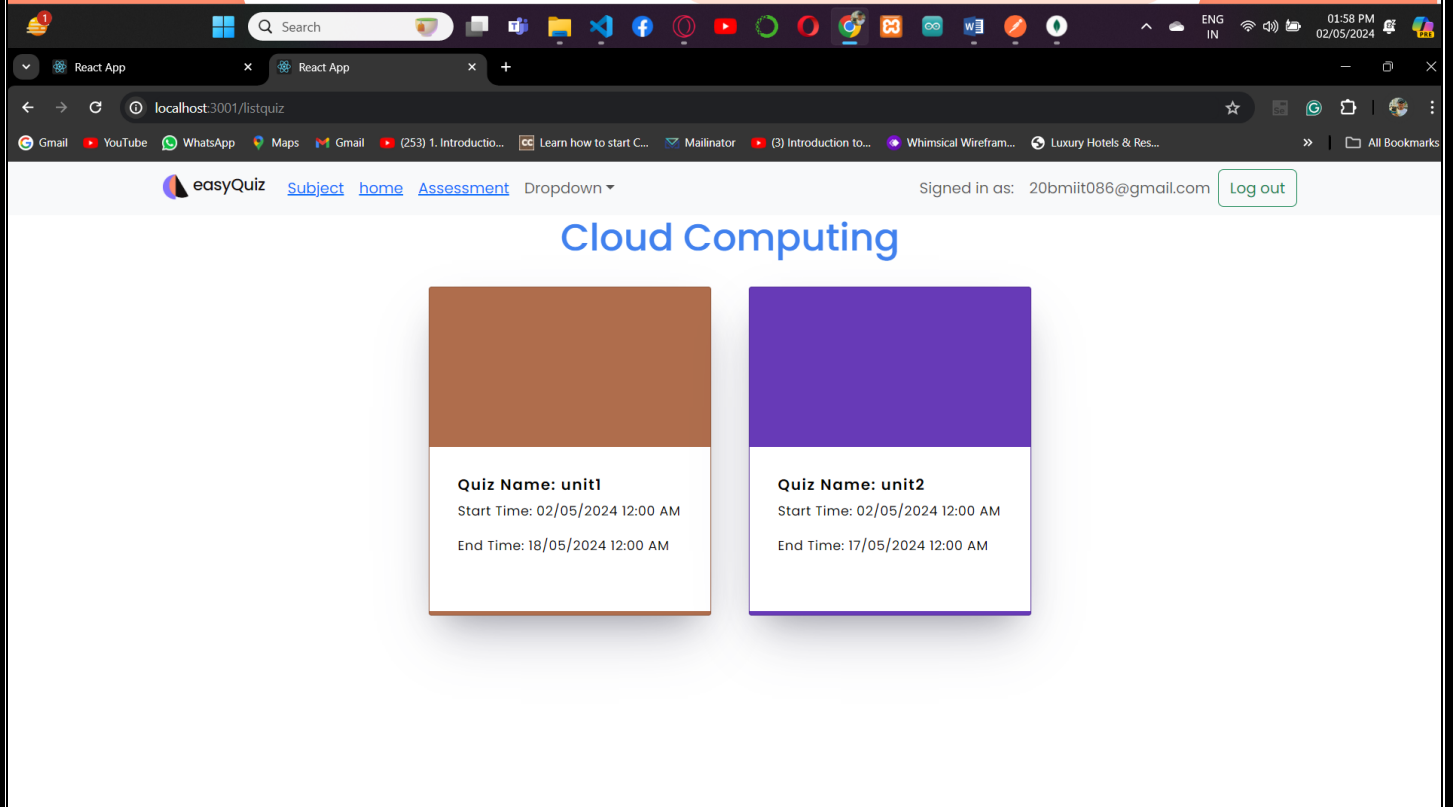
1 Search ENG IN 01:58 PM 02/05/2024

React App × React App × +

localhost:3001/listquiz

Gmail YouTube WhatsApp Maps Gmail (253) 1. Introductio... Learn how to start C... Mailinator (3) Introduction to... Whimsical Wirefram... Luxury Hotels & Res... » All Bookmarks

easyQuiz Subject home Assessment Dropdown Signed in as: 20bmiit086@gmail.com Log out

Cloud Computing

Quiz Name: unit1

Start Time: 02/05/2024 12:00 AM

End Time: 18/05/2024 12:00 AM

Quiz Name: unit2

Start Time: 02/05/2024 12:00 AM

End Time: 17/05/2024 12:00 AM